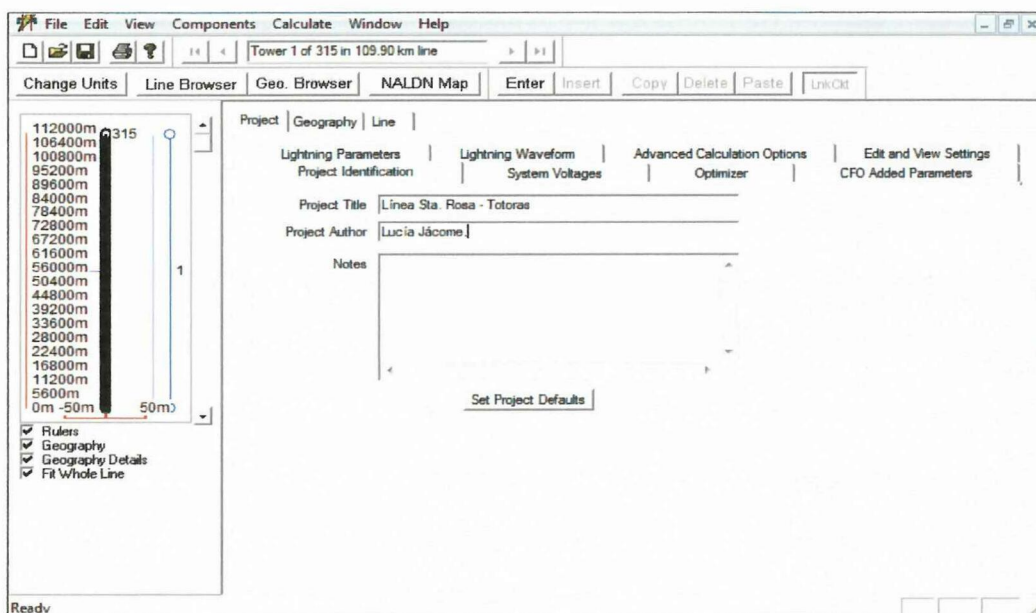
File Edit View Components Calculate Window Help

Tower 1 of 315 in 109.90 km line

Change Units | Line Browser | Geo. Browser | NALDN Map | Enter | Insert | Copy | Delete | Paste | LnkCkt

112000m
106400m
100800m
95200m
89600m
84000m
78400m
72800m
67200m
61600m
56000m
50400m
44800m
39200m
33600m
28000m
22400m
16800m
11200m
5600m
0m -50m 50m

315

1

Rulers
Geography
Geography Details
Fit Whole Line

Project | Geography | Line

Lightning Parameters | Lightning Waveform | Advanced Calculation Options | Edit and View Settings
Project Identification | System Voltages | Optimizer | CFO Added Parameters

Project Title Línea Sta. Rosa - Totoras
Project Author Lucía Jácome
Notes

Set Project Defaults

Ready